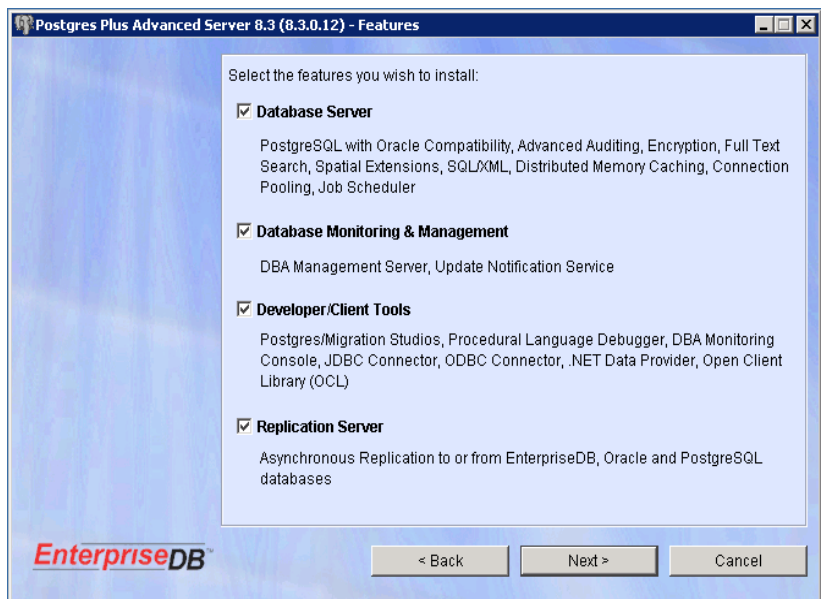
Postgres Plus Advanced Server 8.3 (8.3.0.12) - Features

Select the features you wish to install:

☑ Database Server

PostgreSQL with Oracle Compatibility, Advanced Auditing, Encryption, Full Text Search, Spatial Extensions, SQL/XML, Distributed Memory Caching, Connection Pooling, Job Scheduler

☑ Database Monitoring & Management

DBA Management Server, Update Notification Service

☑ Developer/Client Tools

Postgres/Migration Studios, Procedural Language Debugger, DBA Monitoring Console, JDBC Connector, ODBC Connector, .NET Data Provider, Open Client Library (OCL)

☑ Replication Server

Asynchronous Replication to or from EnterpriseDB, Oracle and PostgreSQL databases

EnterpriseDB

< Back

Next >

Cancel